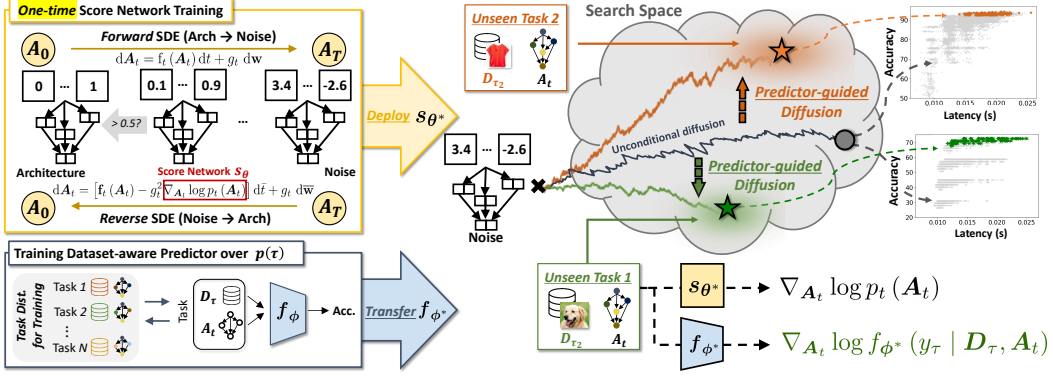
One-time Score Network Training

$A_0$ Forward SDE (Arch → Noise) $A_T$

$\mathrm{d}A_t = \mathrm{f}_t(A_t)\,\mathrm{d}t + g_t\,\mathrm{d}\mathrm{w}$

0 ... 1   0.1 ... 0.9   ...   3.4 ... -2.6

> 0.5?

Architecture   Score Network $s_\theta$   Noise

$\mathrm{d}A_t = \left[\mathrm{f}_t(A_t) - g_t^2 \nabla_{A_t} \log p_t(A_t)\right]\mathrm{d}\bar{t} + g_t\,\mathrm{d}\bar{\mathrm{w}}$

$A_0$ Reverse SDE (Noise → Arch) $A_T$

Deploy $s_{\theta^*}$

Training Dataset-aware Predictor over $p(\tau)$

Task Dist. for Training

Task 1
Task 2
⋮
Task N

Task

$D_\tau$
$A_t$

$f_\phi$

Acc.

Transfer $f_{\phi^*}$

Unseen Task 2

$D_{\tau_2}$   $A_t$

Search Space

3.4 ... -2.6

Noise

Unconditional diffusion

Predictor-guided Diffusion

Predictor-guided Diffusion

Accuracy
90
80
70
60
50
0.010 0.015 0.020 0.025
Latency (s)

Accuracy
70
60
50
40
30
0.010 0.015 0.020 0.025
Latency (s)

Unseen Task 1

$D_{\tau_1}$   $A_t$

$s_{\theta^*}$ → $\nabla_{A_t} \log p_t(A_t)$

$f_{\phi^*}$ → $\nabla_{A_t} \log f_{\phi^*}(y_\tau \mid D_\tau, A_t)$